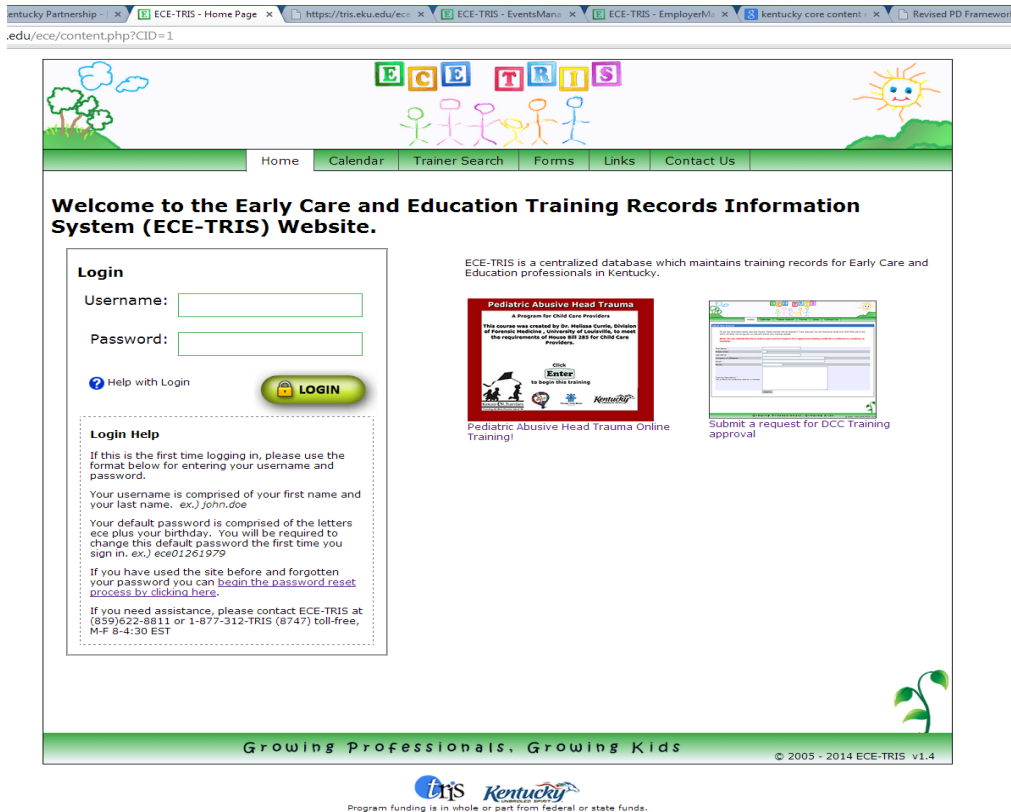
entucky Partnership - | × | ECE-TRIS - Home Page × | https://tris.eku.edu/ece × | ECE-TRIS - EventsMana × | ECE-TRIS - EmployerMa × | kentucky core content × | Revised PD Framewor

.edu/ece/content.php?CID=1

ECE TRIS

Home | Calendar | Trainer Search | Forms | Links | Contact Us

Welcome to the Early Care and Education Training Records Information System (ECE-TRIS) Website.

Login

Username:

Password:

Help with Login

LOGIN

Login Help

If this is the first time logging in, please use the format below for entering your username and password.

Your username is comprised of your first name and your last name. ex.) john.doe

Your default password is comprised of the letters ece plus your birthday. You will be required to change this default password the first time you sign in. ex.) ece01261979

If you have used the site before and forgotten your password you can begin the password reset process by clicking here.

If you need assistance, please contact ECE-TRIS at (859)622-8811 or 1-877-312-TRIS (8747) toll-free, M-F 8-4:30 EST

ECE-TRIS is a centralized database which maintains training records for Early Care and Education professionals in Kentucky.

Pediatric Abusive Head Trauma

A Program for Child Care Providers

This course was created by Dr. Melissa Currie, Division of Forensic Medicine , University of Louisville, to meet the requirements of House Bill 285 for Child Care Providers.

Click Enter to begin this training

Kentucky

Pediatric Abusive Head Trauma Online Training!

Submit a request for DCC Training approval

Growing Professionals, Growing Kids

© 2005 - 2014 ECE-TRIS v1.4

tris Kentucky

Program funding is in whole or part from federal or state funds.